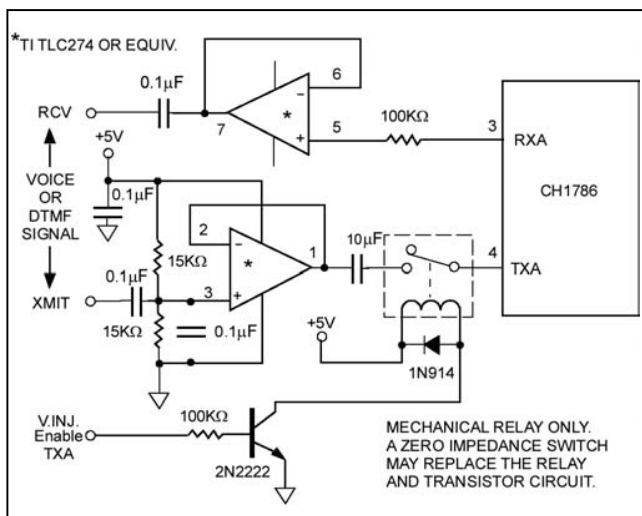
*TI TLC274 OR EQUIV.

0.1µF

6

RCV

7

*

5

100KΩ

3

RXA

+5V

CH1786

VOICE OR DTMF SIGNAL

0.1µF

2

15KΩ

*

1

10µF

4

TXA

0.1µF

XMIT

3

15KΩ

0.1µF

+5V

1N914

V.INJ. Enable TXA

100KΩ

2N2222

MECHANICAL RELAY ONLY. A ZERO IMPEDANCE SWITCH MAY REPLACE THE RELAY AND TRANSISTOR CIRCUIT.